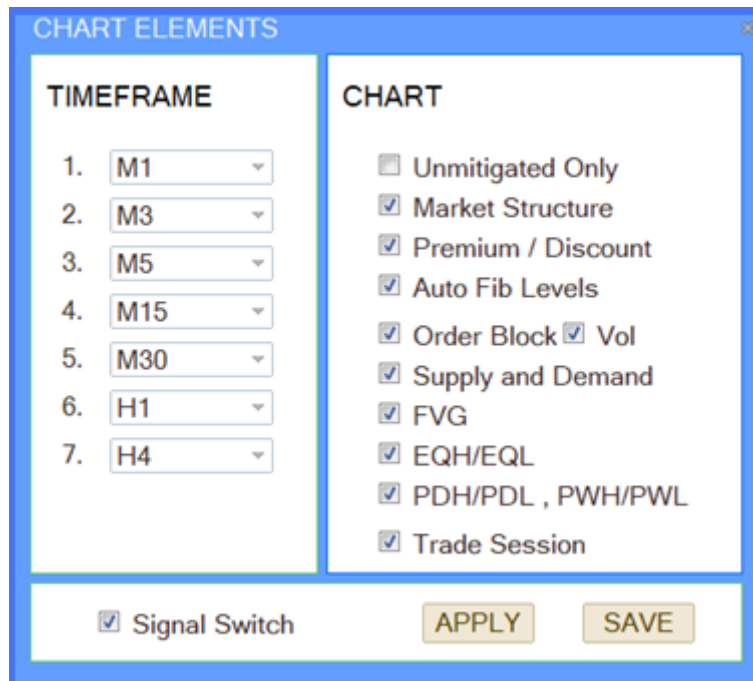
CHART ELEMENTS

TIMEFRAME

1. M1
2. M3
3. M5
4. M15
5. M30
6. H1
7. H4

CHART

Unmitigated Only
Market Structure
Premium / Discount
Auto Fib Levels
Order Block Vol
Supply and Demand
FVG
EQH/EQL
PDH/PDL , PWH/PWL
Trade Session

Signal Switch APPLY SAVE